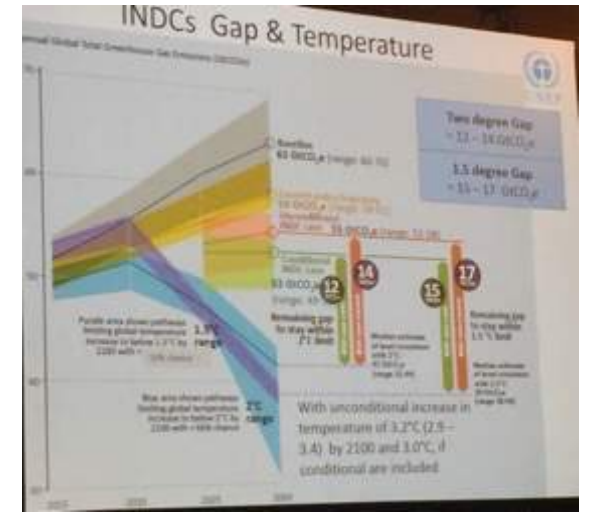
INDCs Gap & Temperature

Annual Global Total Greenhouse Gas Emissions (GtCO2e)

Two degree Gap
~ 12 – 14 GtCO$_2$e

1.5 degree Gap
~ 15 – 17 GtCO$_2$e

Baseline
65 GtCO$_2$e (range: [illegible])

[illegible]

Unconditional
INDC case
56 GtCO$_2$e (range: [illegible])

Conditional
INDC case

42 GtCO$_2$e
(range: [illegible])

12

14

15

17

Remaining gap to stay within 2°C limit

Remaining gap to stay within 1.5°C limit

Purple area shows pathways limiting global temperature increase to below 1.5°C by 2100 with > 50% chance

1.5°C range

Blue area shows pathways limiting global temperature increase to below 2°C by 2100 with >66% chance

2°C range

With unconditional increase in temperature of 3.2°C (2.9 – 3.4) by 2100 and 3.0°C, if conditional are included

2010

2020

2025

2030